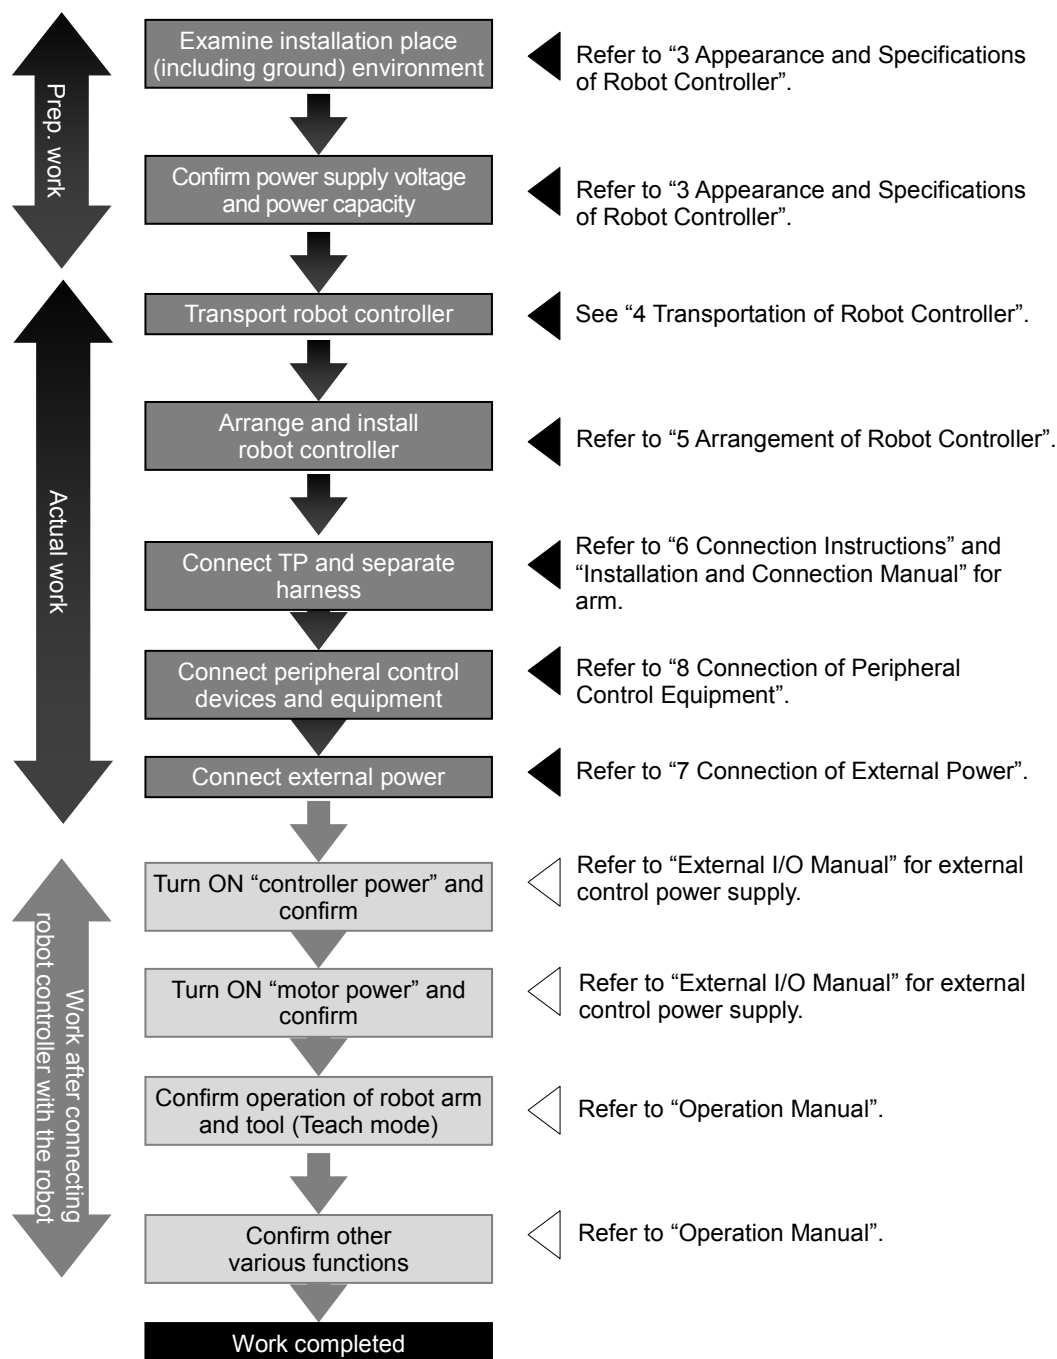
Prep. work

Actual work

Work after connecting robot controller with the robot

Examine installation place (including ground) environment

Refer to “3 Appearance and Specifications of Robot Controller”.

Confirm power supply voltage and power capacity

Refer to “3 Appearance and Specifications of Robot Controller”.

Transport robot controller

See “4 Transportation of Robot Controller”.

Arrange and install robot controller

Refer to “5 Arrangement of Robot Controller”.

Connect TP and separate harness

Refer to “6 Connection Instructions” and “Installation and Connection Manual” for arm.

Connect peripheral control devices and equipment

Refer to “8 Connection of Peripheral Control Equipment”.

Connect external power

Refer to “7 Connection of External Power”.

Turn ON “controller power” and confirm

Refer to “External I/O Manual” for external control power supply.

Turn ON “motor power” and confirm

Refer to “External I/O Manual” for external control power supply.

Confirm operation of robot arm and tool (Teach mode)

Refer to “Operation Manual”.

Confirm other various functions

Refer to “Operation Manual”.

Work completed